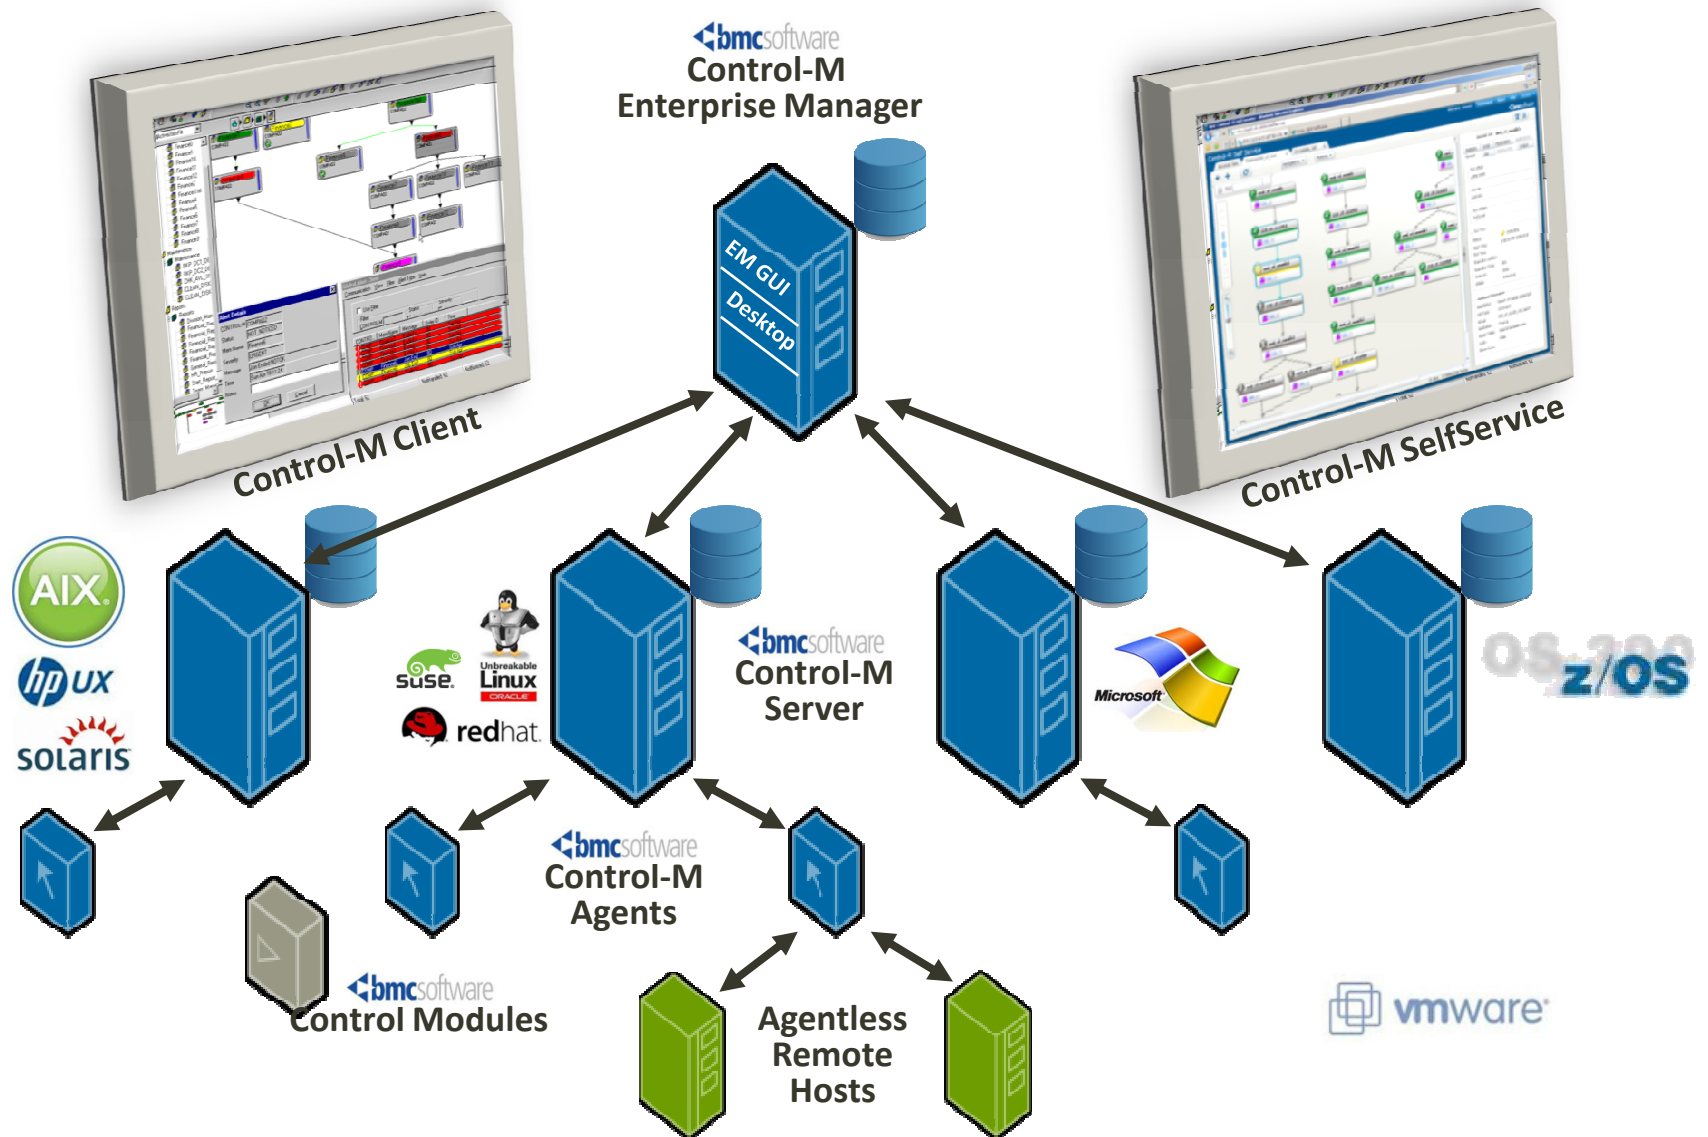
bmcsoftware
Control-M
Enterprise Manager

EM GUI
Desktop

Control-M Client

Control-M SelfService

AIX
hp UX
solaris

suse
Unbreakable Linux
ORACLE
redhat

bmcsoftware
Control-M
Server

Microsoft

OS 390
z/OS

bmcsoftware
Control-M
Agents

bmcsoftware
Control Modules

Agentless
Remote
Hosts

vmware